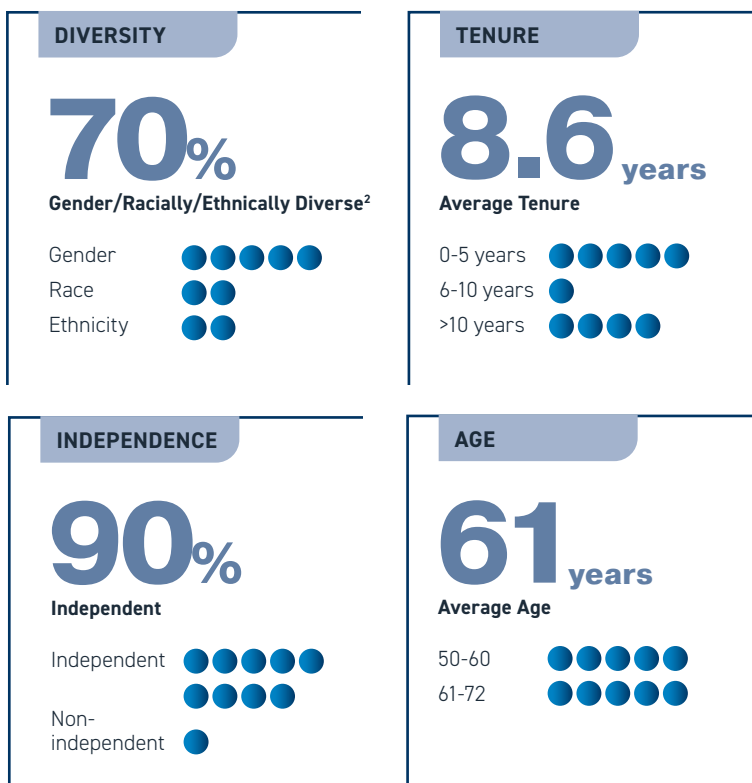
DIVERSITY

70%

Gender/Racially/Ethnically Diverse$^2$

Gender
Race
Ethnicity

TENURE

8.6 years

Average Tenure

0-5 years
6-10 years
>10 years

INDEPENDENCE

90%

Independent

Independent
Non-independent

AGE

61 years

Average Age

50-60
61-72